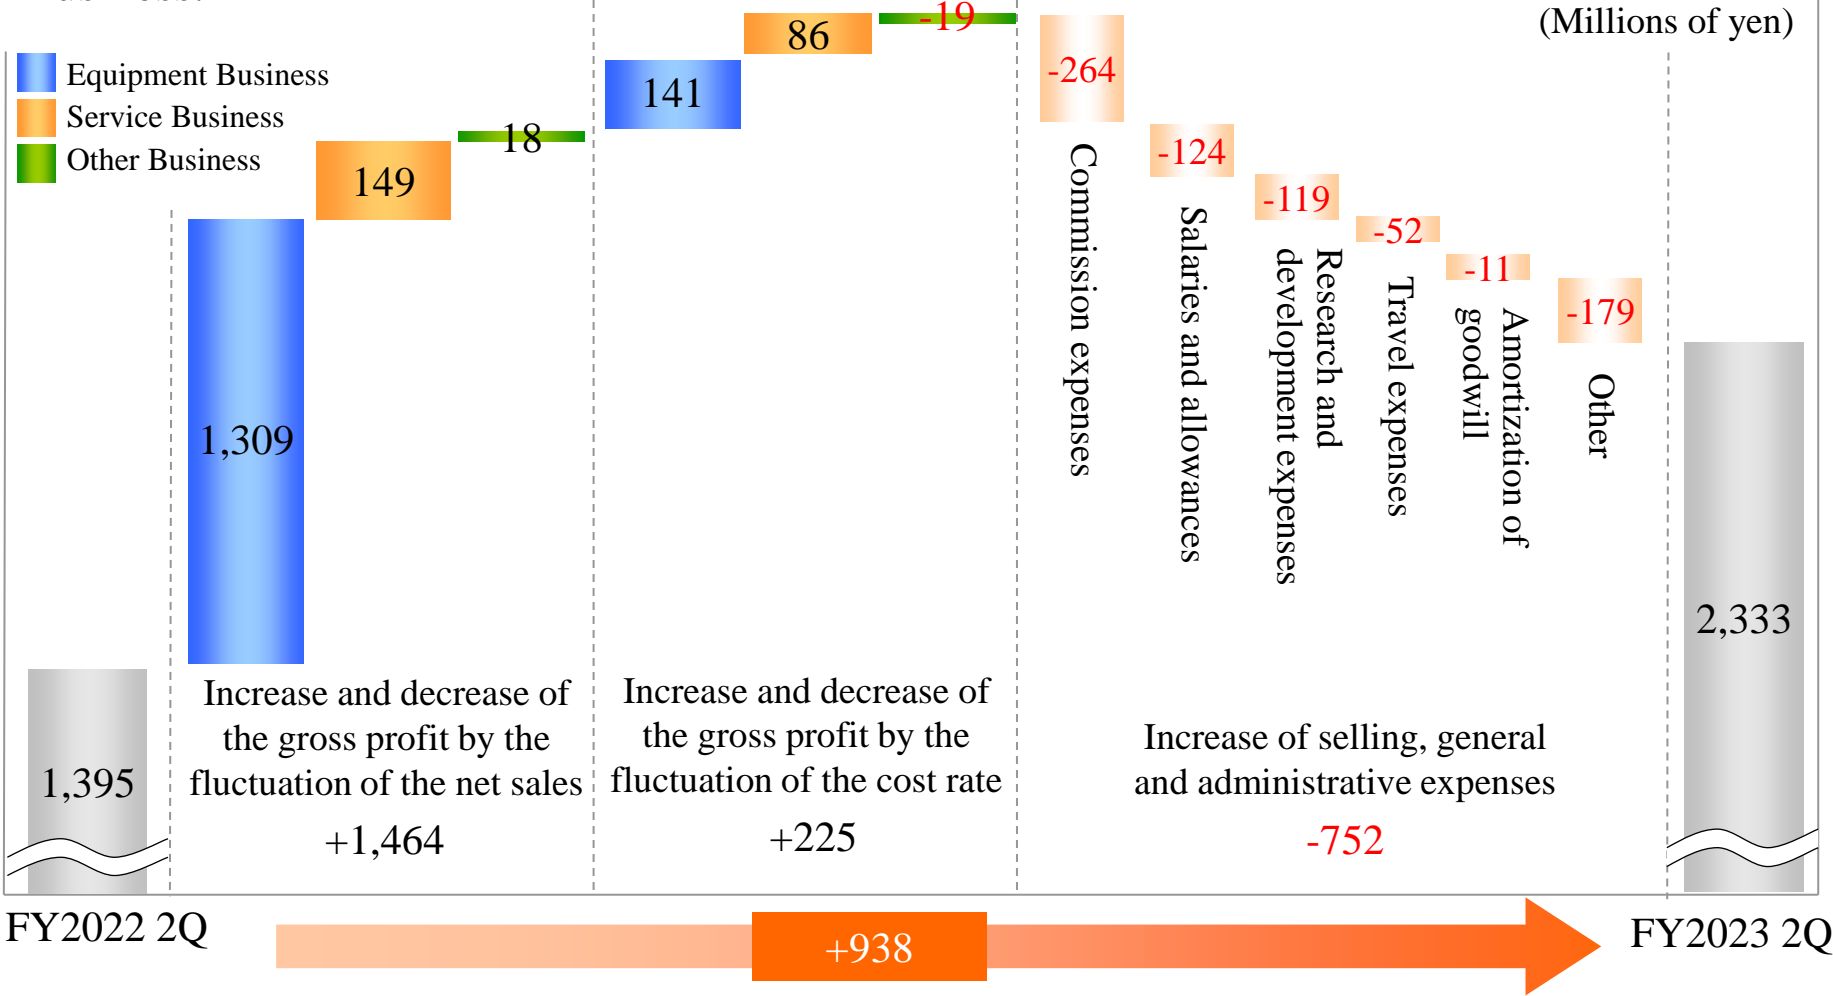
(Millions of yen)

Equipment Business
Service Business
Other Business

149
18
1,309
141
86
-19
-264
Commission expenses
-124
Salaries and allowances
-119
Research and development expenses
-52
Travel expenses
-11
Amortization of goodwill
-179
Other

1,395
2,333

Increase and decrease of the gross profit by the fluctuation of the net sales
+1,464

Increase and decrease of the gross profit by the fluctuation of the cost rate
+225

Increase of selling, general and administrative expenses
-752

FY2022 2Q
+938
FY2023 2Q